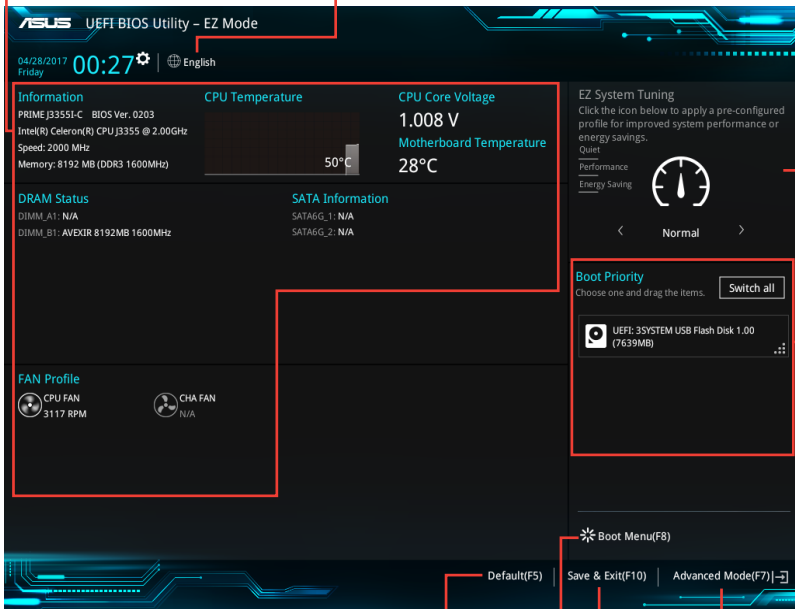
ASUS UEFI BIOS Utility – EZ Mode

04/28/2017
Friday
00:27
English

Information
PRIME J3355I-C BIOS Ver. 0203
Intel(R) Celeron(R) CPU J3355 @ 2.00GHz
Speed: 2000 MHz
Memory: 8192 MB (DDR3 1600MHz)

CPU Temperature
50°C

CPU Core Voltage
1.008 V

Motherboard Temperature
28°C

EZ System Tuning
Click the icon below to apply a pre-configured profile for improved system performance or energy savings.
Quiet
Performance
Energy Saving
Normal

DRAM Status
DIMM_A1: N/A
DIMM_B1: AVEXIR 8192MB 1600MHz

SATA Information
SATA6G_1: N/A
SATA6G_2: N/A

Boot Priority
Choose one and drag the items.
Switch all
UEFI: 3SYSTEM USB Flash Disk 1.00 (7639MB)

FAN Profile
CPU FAN
3117 RPM
CHA FAN
N/A

Boot Menu(F8)

Default(F5)
Save & Exit(F10)
Advanced Mode(F7)